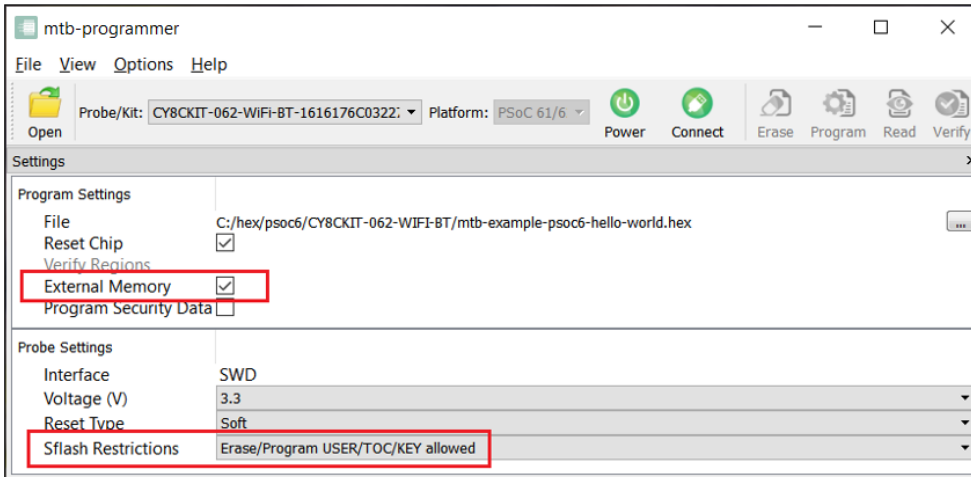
mtb-programmer

File View Options Help

Open Probe/Kit: CY8CKIT-062-WiFi-BT-1616176C0322 Platform: PSoC 61/6 Power Connect Erase Program Read Verify

Settings

Program Settings

File C:/hex/psoc6/CY8CKIT-062-WIFI-BT/mtb-example-psoc6-hello-world.hex ...

Reset Chip

Verify Regions

External Memory

Program Security Data

Probe Settings

Interface SWD

Voltage (V) 3.3

Reset Type Soft

Sflash Restrictions Erase/Program USER/TOC/KEY allowed